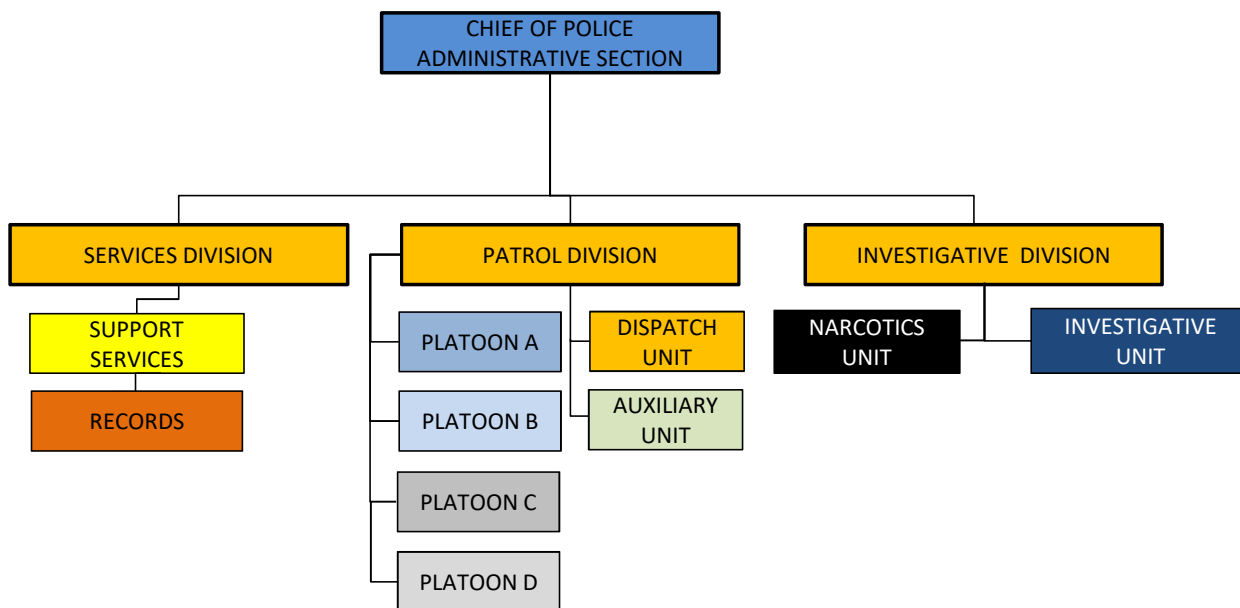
CHIEF OF POLICE
ADMINISTRATIVE SECTION

SERVICES DIVISION

SUPPORT SERVICES

RECORDS

PATROL DIVISION

PLATOON A

PLATOON B

PLATOON C

PLATOON D

DISPATCH UNIT

AUXILIARY UNIT

INVESTIGATIVE DIVISION

NARCOTICS UNIT

INVESTIGATIVE UNIT